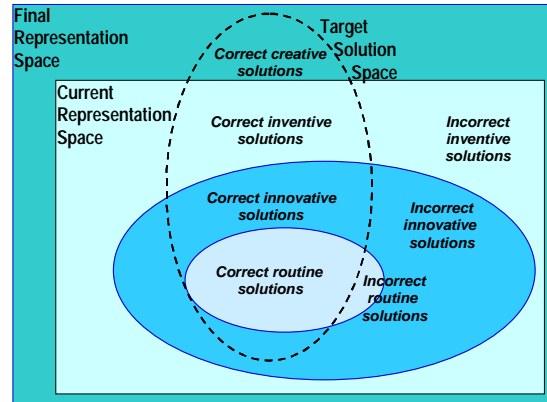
Final Representation Space

Target Solution Space

Correct creative solutions

Current Representation Space

Correct inventive solutions

Incorrect inventive solutions

Correct innovative solutions

Incorrect innovative solutions

Correct routine solutions

Incorrect routine solutions